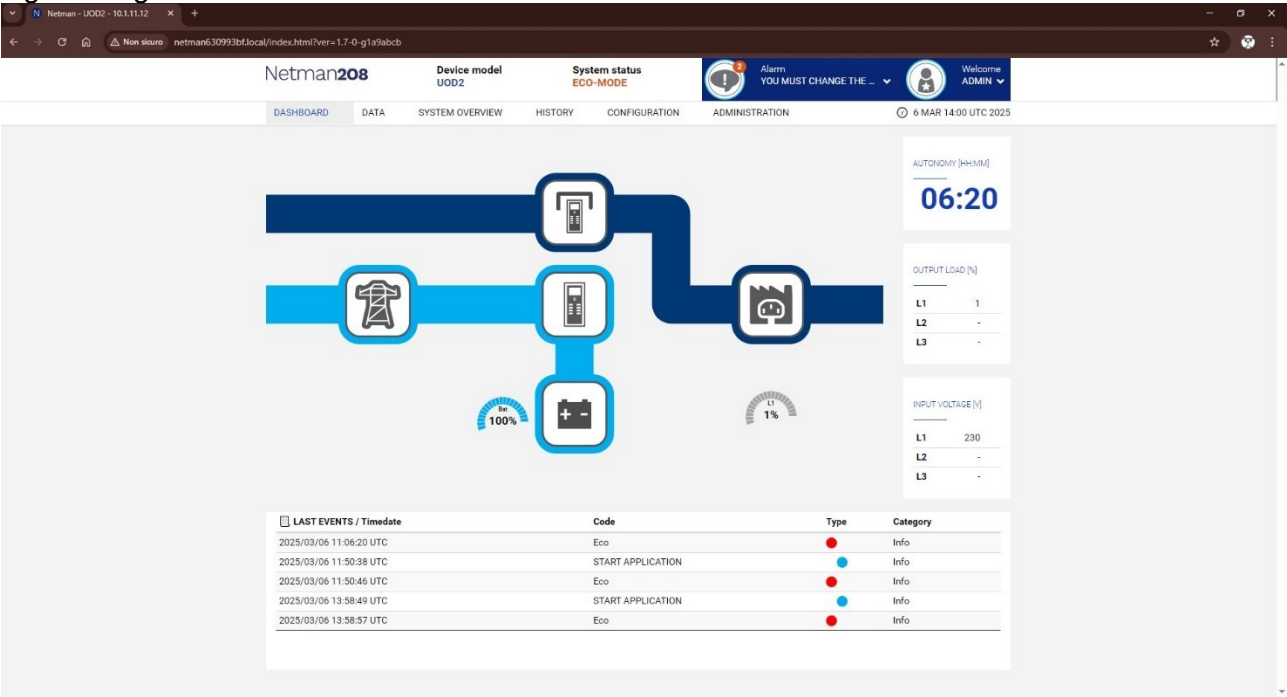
Netman - UOD2 - 10.1.11.12
Non sicuro netman630993bf.local/index.html?ver=1.7-0-g1a9abcb

Netman208
Device model
UOD2
System status
ECO-MODE
2
Alarm
YOU MUST CHANGE THE ...
Welcome
ADMIN

DASHBOARD DATA SYSTEM OVERVIEW HISTORY CONFIGURATION ADMINISTRATION
6 MAR 14:00 UTC 2025

AUTONOMY [HH:MM]
06:20

OUTPUT LOAD [%]
| L1 | 1 |
|---|---|
| L2 | - |
| L3 | - |

INPUT VOLTAGE [V]
| L1 | 230 |
|---|---|
| L2 | - |
| L3 | - |

Bat
100%

L1
1%

| LAST EVENTS / Timedate | Code | Type | Category |
|---|---|---|---|
| 2025/03/06 11:06:20 UTC | Eco | | Info |
| 2025/03/06 11:50:38 UTC | START APPLICATION | | Info |
| 2025/03/06 11:50:46 UTC | Eco | | Info |
| 2025/03/06 13:58:49 UTC | START APPLICATION | | Info |
| 2025/03/06 13:58:57 UTC | Eco | | Info |